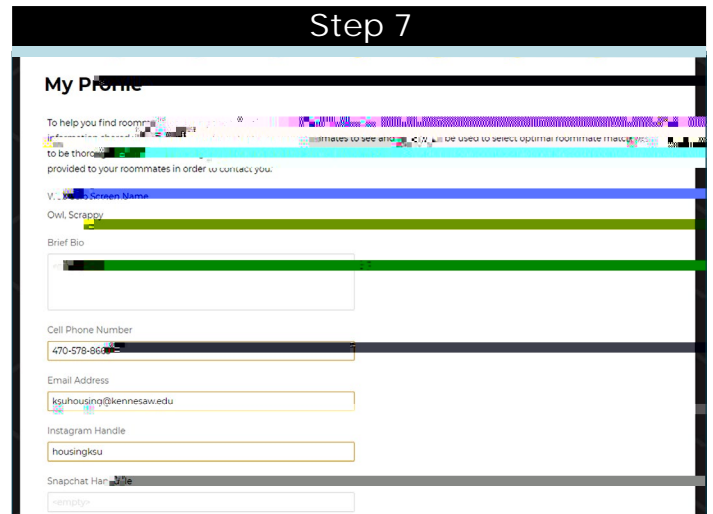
Step 7

My Profile

To help you find roomm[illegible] information shared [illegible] mates to see and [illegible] be used to select optimal roommate match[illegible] to be thoro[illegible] provided to your roommates in order to contact you.

W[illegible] Screen Name

Owl, Scrappy

Brief Bio

Cell Phone Number

470-578-86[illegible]

Email Address

ksuhousing@kennesaw.edu

Instagram Handle

housingksu

Snapchat Han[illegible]

<empty>